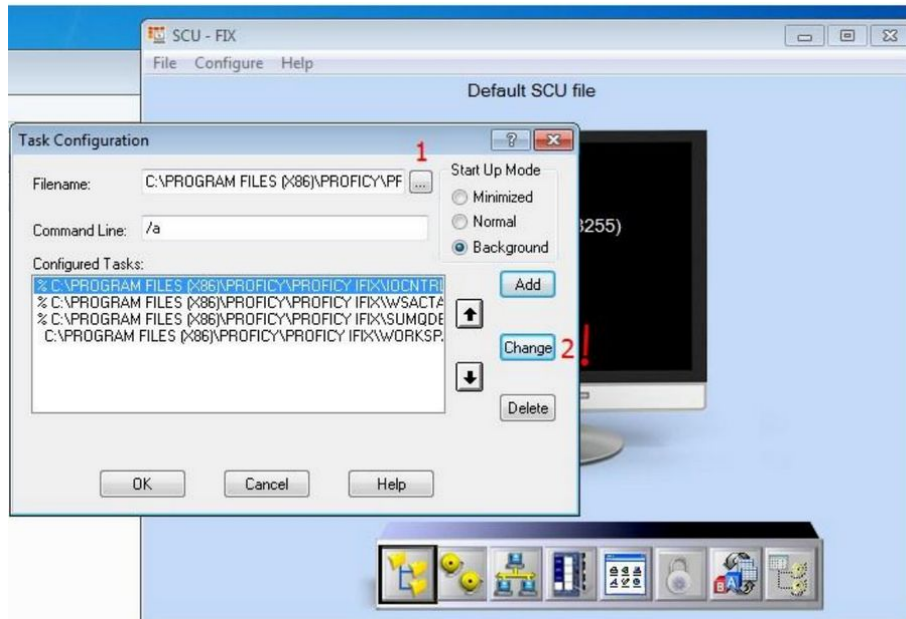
SCU - FIX
File Configure Help
Default SCU file

Task Configuration
1
Filename: C:\PROGRAM FILES (X86)\PROFICY\PF ...
Start Up Mode
Minimized
Normal
Background
Command Line: /a
3255)
Configured Tasks:
% C:\PROGRAM FILES (X86)\PROFICY\PROFICY IFIX\IOCNTRL
% C:\PROGRAM FILES (X86)\PROFICY\PROFICY IFIX\WSACTA
% C:\PROGRAM FILES (X86)\PROFICY\PROFICY IFIX\SUMQDE
C:\PROGRAM FILES (X86)\PROFICY\PROFICY IFIX\WORKSP.
Add
Change 2!
Delete
OK Cancel Help